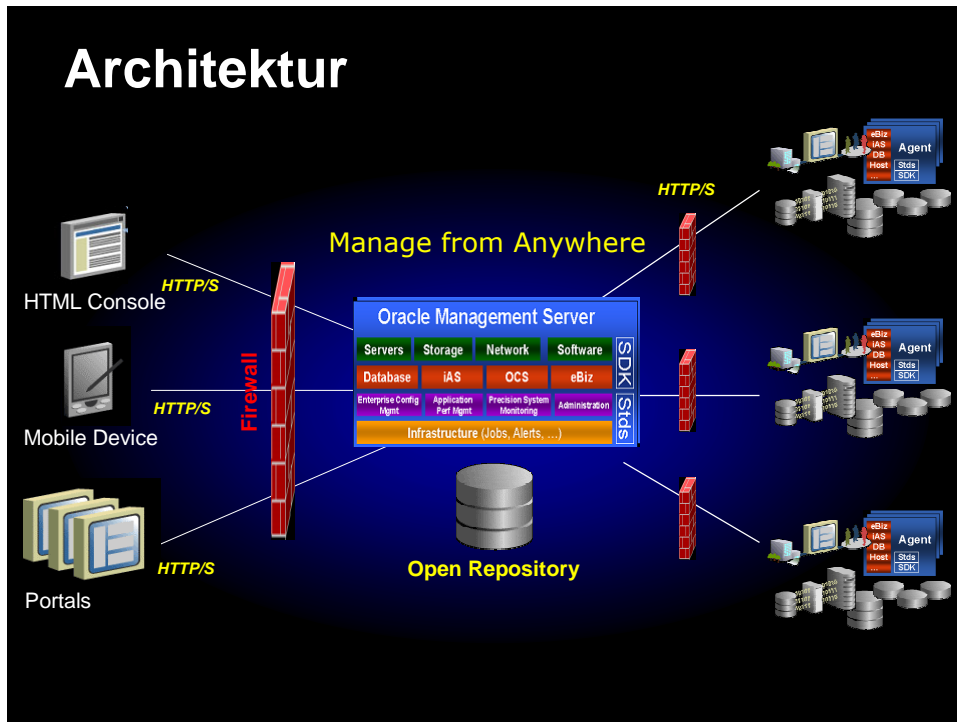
Architektur

HTTP/S

Manage from Anywhere

HTTP/S

HTML Console

Oracle Management Server

Servers Storage Network Software

Database iAS OCS eBiz

Enterprise Config Mgmt

Application Perf Mgmt

Precision System Monitoring

Administration

Infrastructure (Jobs, Alerts, ...)

SDK

Stds

Firewall

HTTP/S

Mobile Device

Open Repository

HTTP/S

Portals

eBiz
iAS
DB
Host
...
Agent
Stds
SDK

eBiz
iAS
DB
Host
...
Agent
Stds
SDK

eBiz
iAS
DB
Host
...
Agent
Stds
SDK